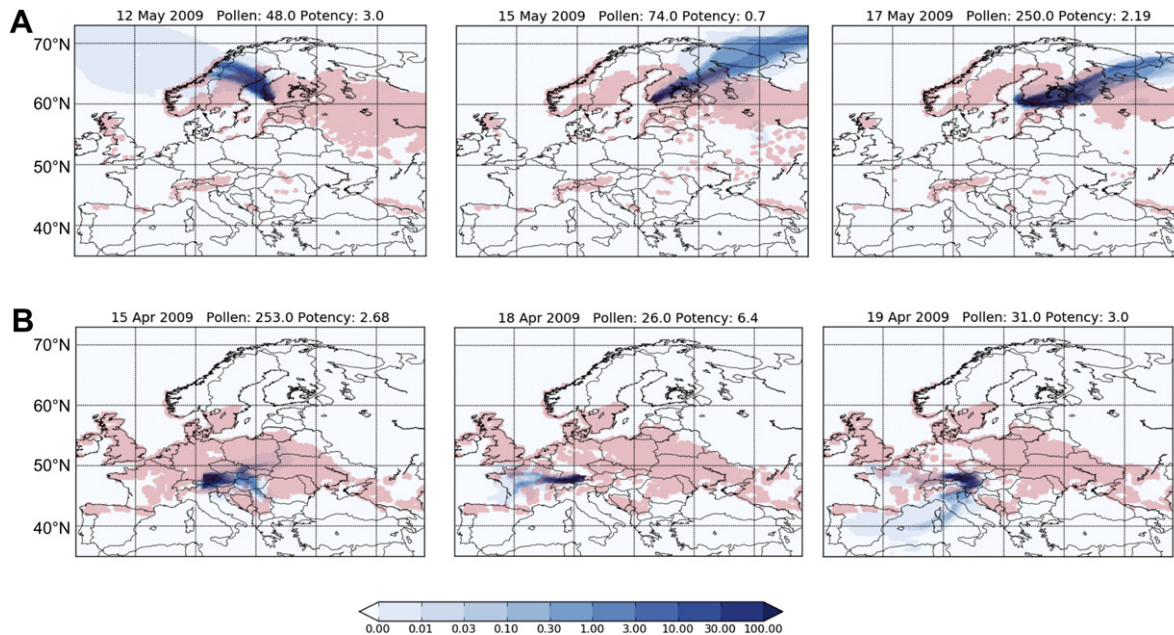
A
12 May 2009 Pollen: 48.0 Potency: 3.0
15 May 2009 Pollen: 74.0 Potency: 0.7
17 May 2009 Pollen: 250.0 Potency: 2.19
70°N
60°N
50°N
40°N

B
15 Apr 2009 Pollen: 253.0 Potency: 2.68
18 Apr 2009 Pollen: 26.0 Potency: 6.4
19 Apr 2009 Pollen: 31.0 Potency: 3.0
70°N
60°N
50°N
40°N

0.00 0.01 0.03 0.10 0.30 1.00 3.00 10.00 30.00 100.00